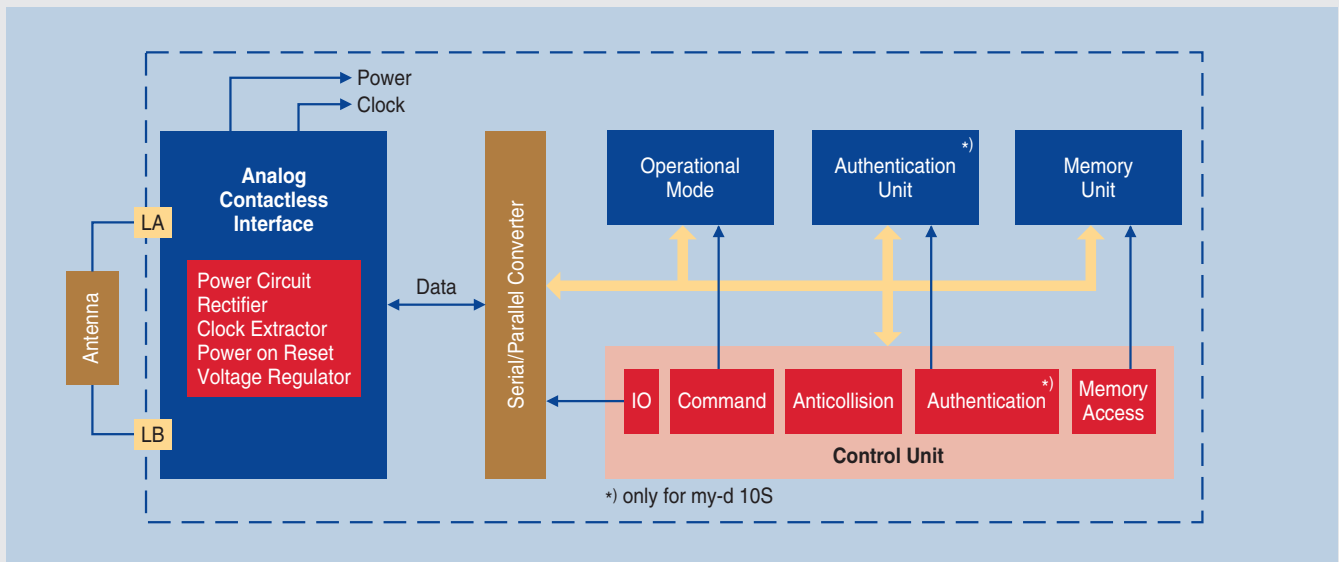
Power
Clock

Analog Contactless Interface

LA

LB

Antenna

Power Circuit
Rectifier
Clock Extractor
Power on Reset
Voltage Regulator

Data

Serial/Parallel Converter

Operational Mode

Authentication Unit *)

Memory Unit

IO

Command

Anticollision

Authentication *)

Memory Access

Control Unit

*) only for my-d 10S